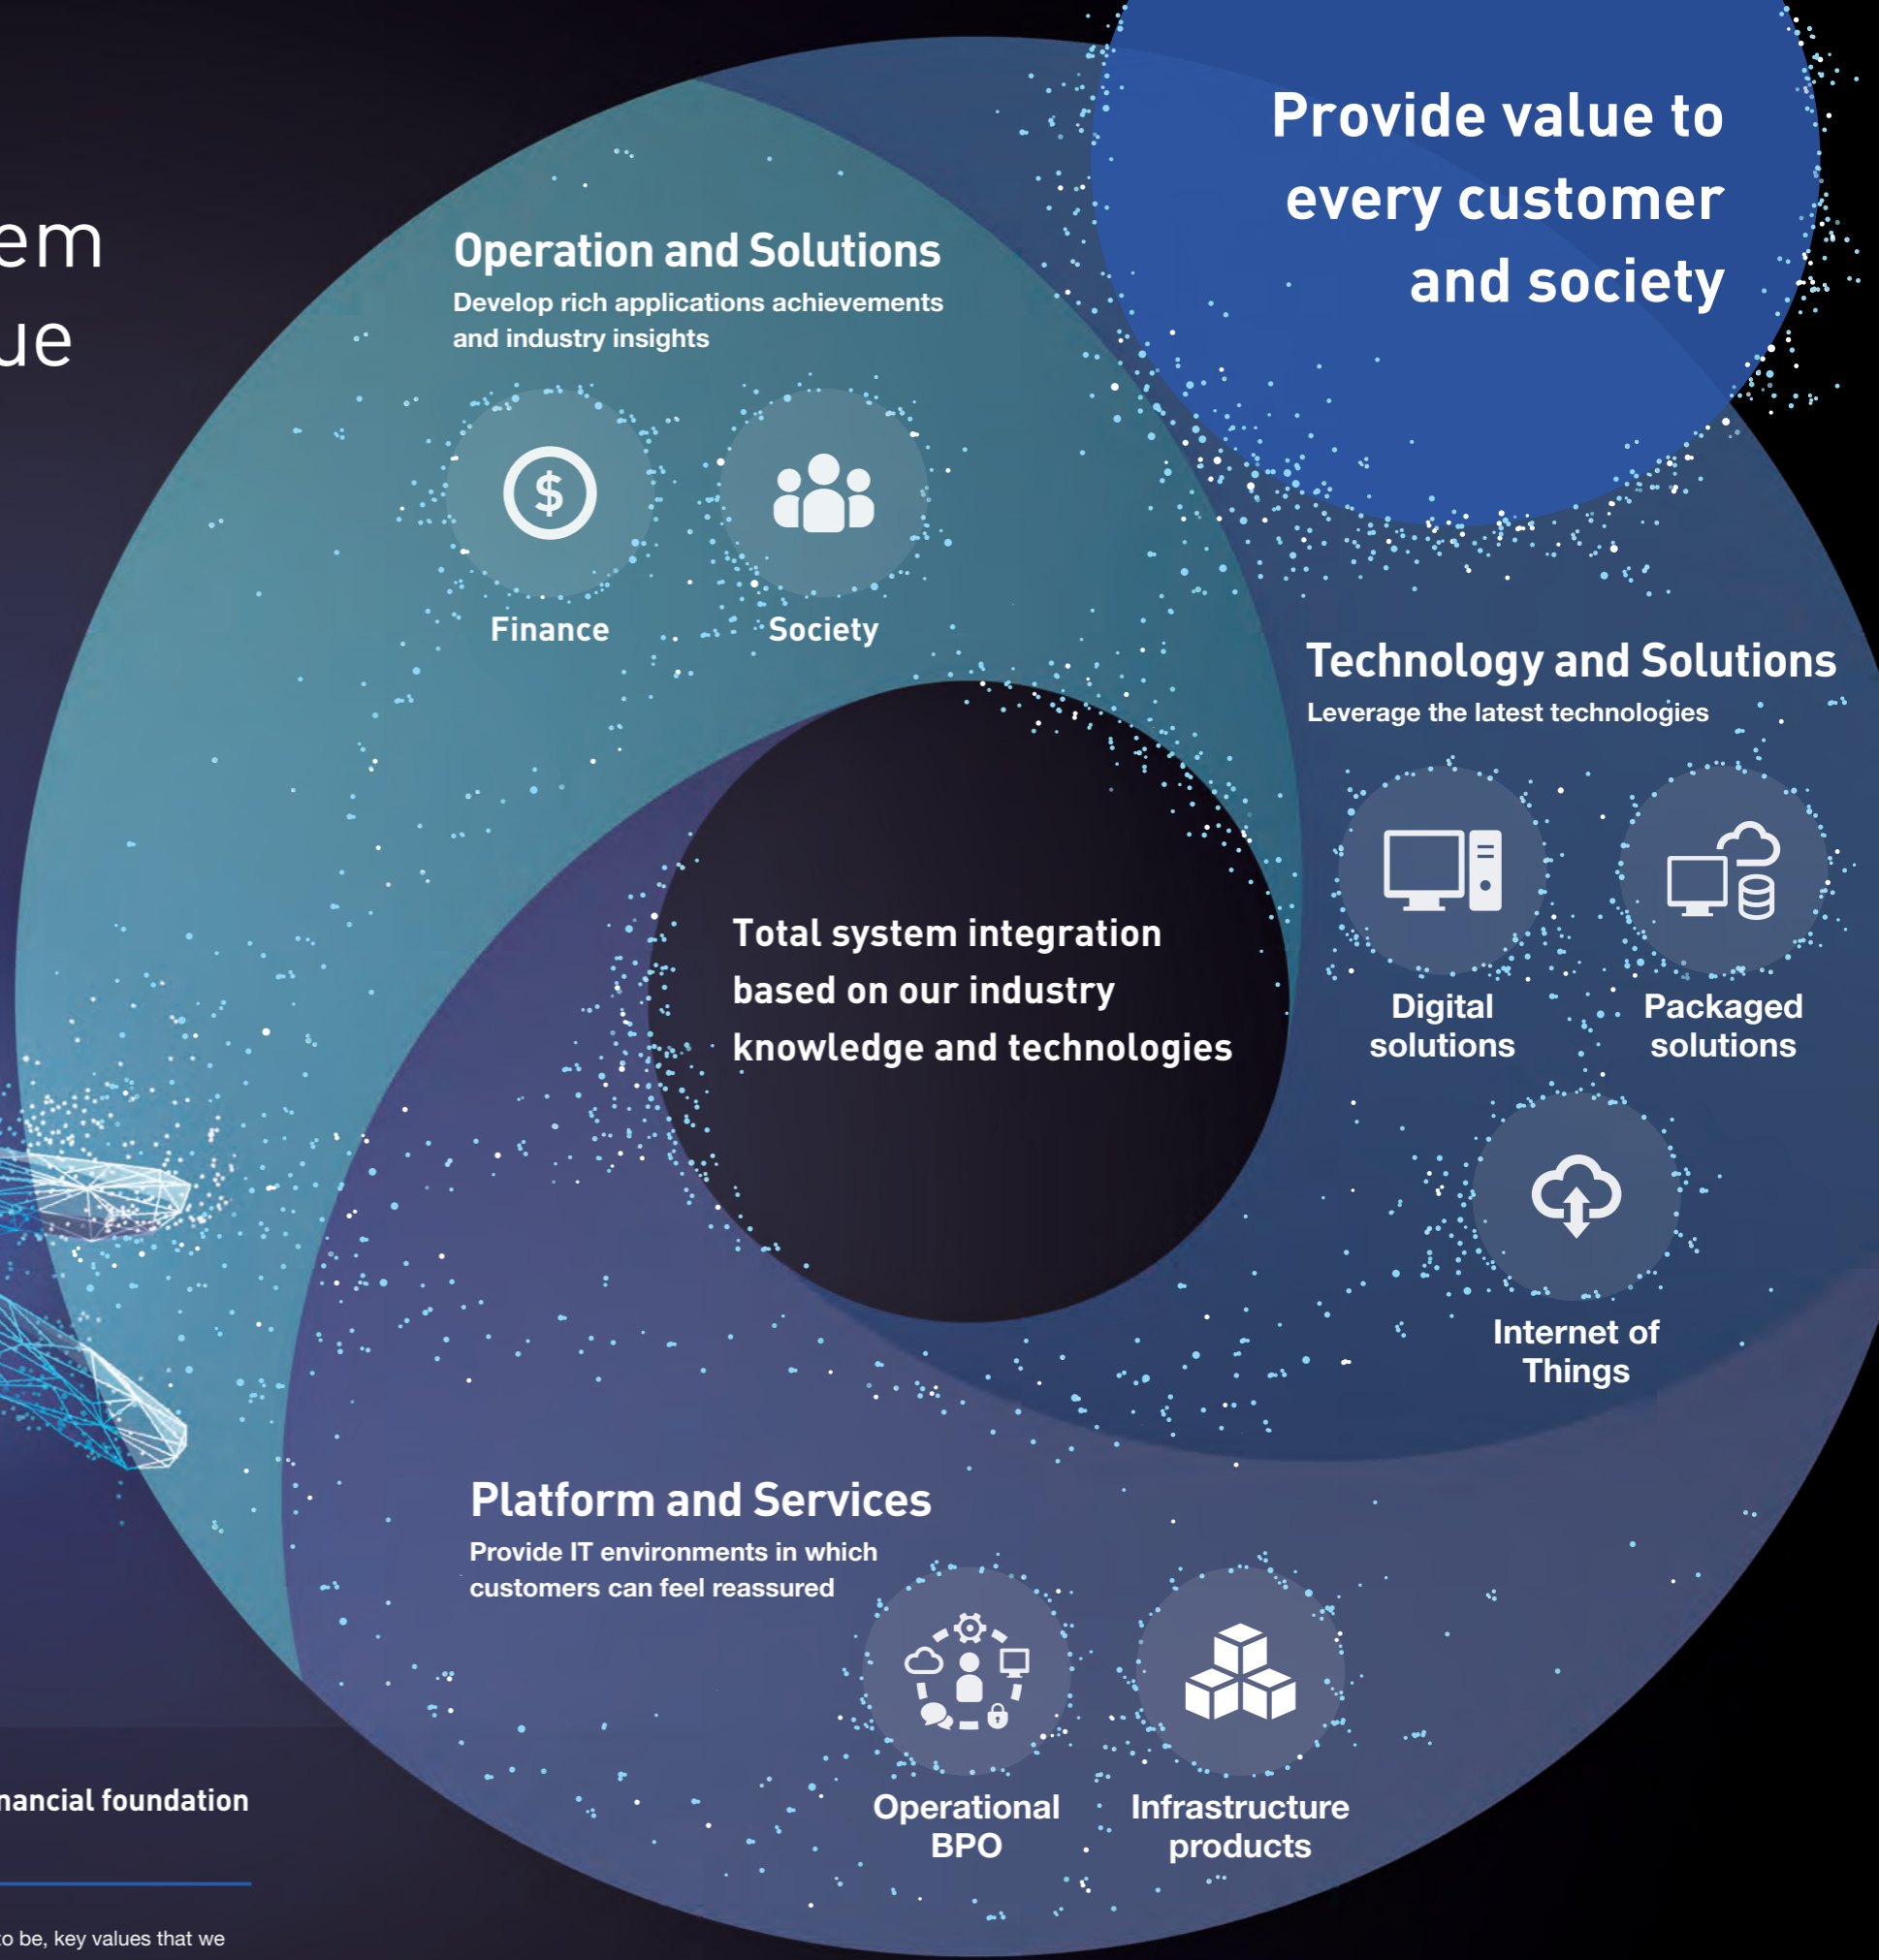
em
ue

Provide value to every customer and society

Operation and Solutions
Develop rich applications achievements and industry insights

Finance

Society

Technology and Solutions
Leverage the latest technologies

Total system integration based on our industry knowledge and technologies

Digital solutions

Packaged solutions

Internet of Things

Platform and Services
Provide IT environments in which customers can feel reassured

Operational BPO

Infrastructure products

nancial foundation

o be, key values that we